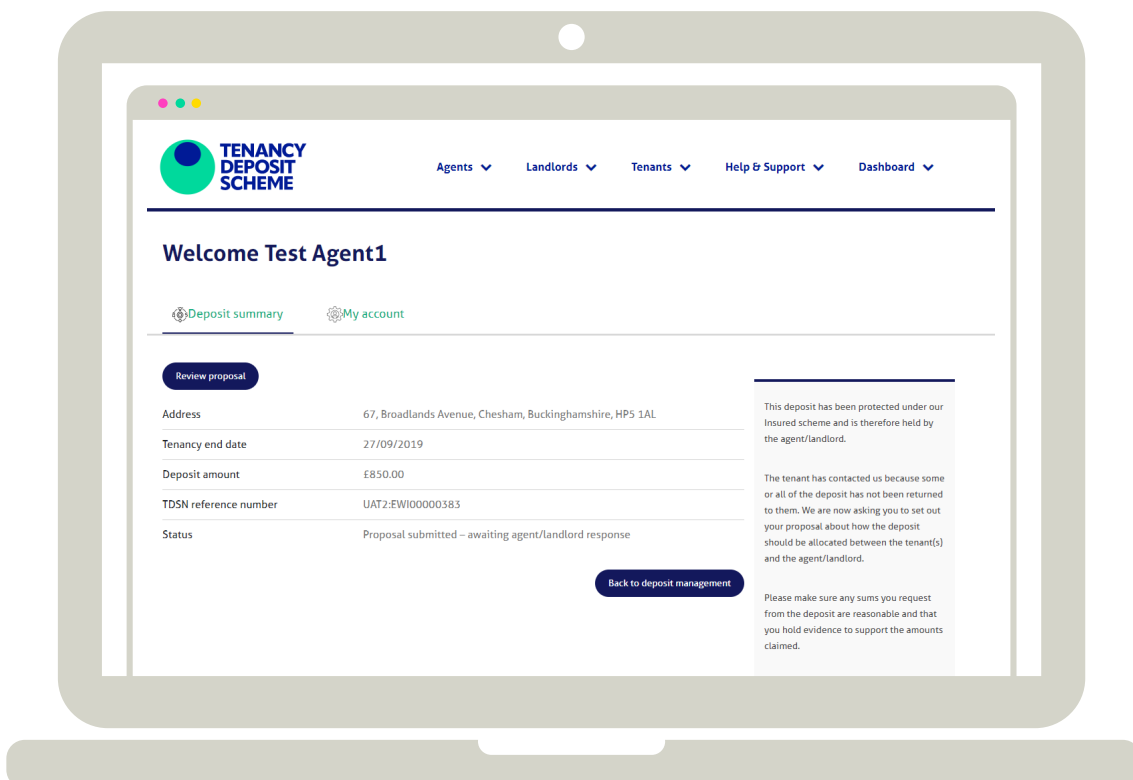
TENANCY DEPOSIT SCHEME

Agents Landlords Tenants Help & Support Dashboard

Welcome Test Agent1

Deposit summary My account

Review proposal

| | |
|---|---|
| Address | 67, Broadlands Avenue, Chesham, Buckinghamshire, HP5 1AL |
| Tenancy end date | 27/09/2019 |
| Deposit amount | £850.00 |
| TDSN reference number | UAT2:EWI00000383 |
| Status | Proposal submitted – awaiting agent/landlord response |

Back to deposit management

This deposit has been protected under our Insured scheme and is therefore held by the agent/landlord.

The tenant has contacted us because some or all of the deposit has not been returned to them. We are now asking you to set out your proposal about how the deposit should be allocated between the tenant(s) and the agent/landlord.

Please make sure any sums you request from the deposit are reasonable and that you hold evidence to support the amounts claimed.